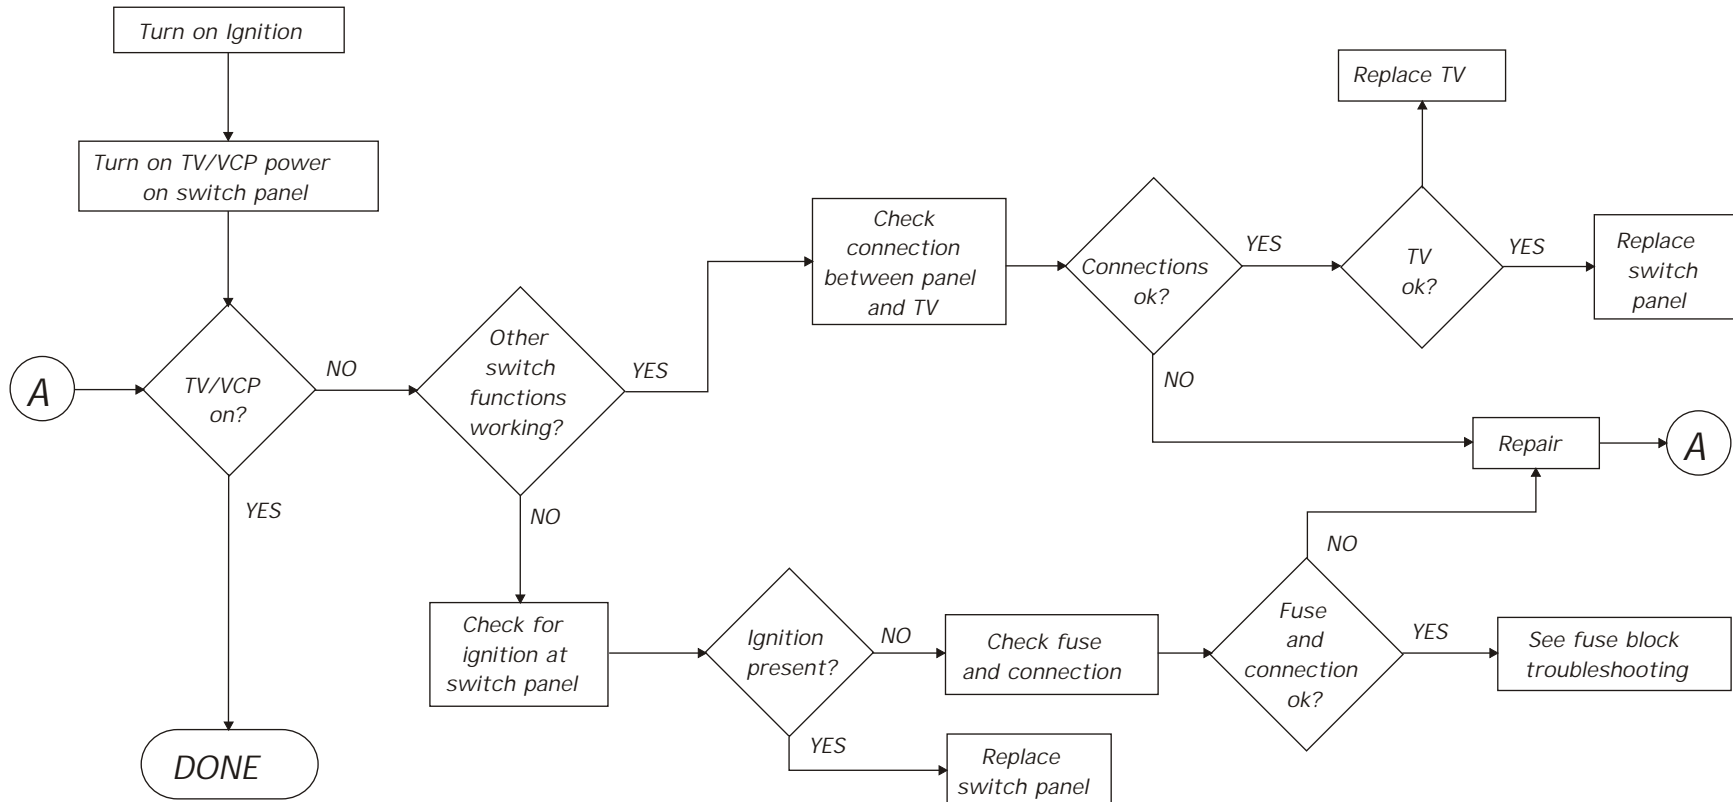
Turn on Ignition

Turn on TV/VCP power on switch panel

A

TV/VCP on?

NO

YES

DONE

Other switch functions working?

YES

NO

Check connection between panel and TV

Connections ok?

YES

NO

Replace TV

TV ok?

YES

Replace switch panel

Repair

A

Check for ignition at switch panel

Ignition present?

NO

YES

Replace switch panel

Check fuse and connection

Fuse and connection ok?

NO

YES

See fuse block troubleshooting